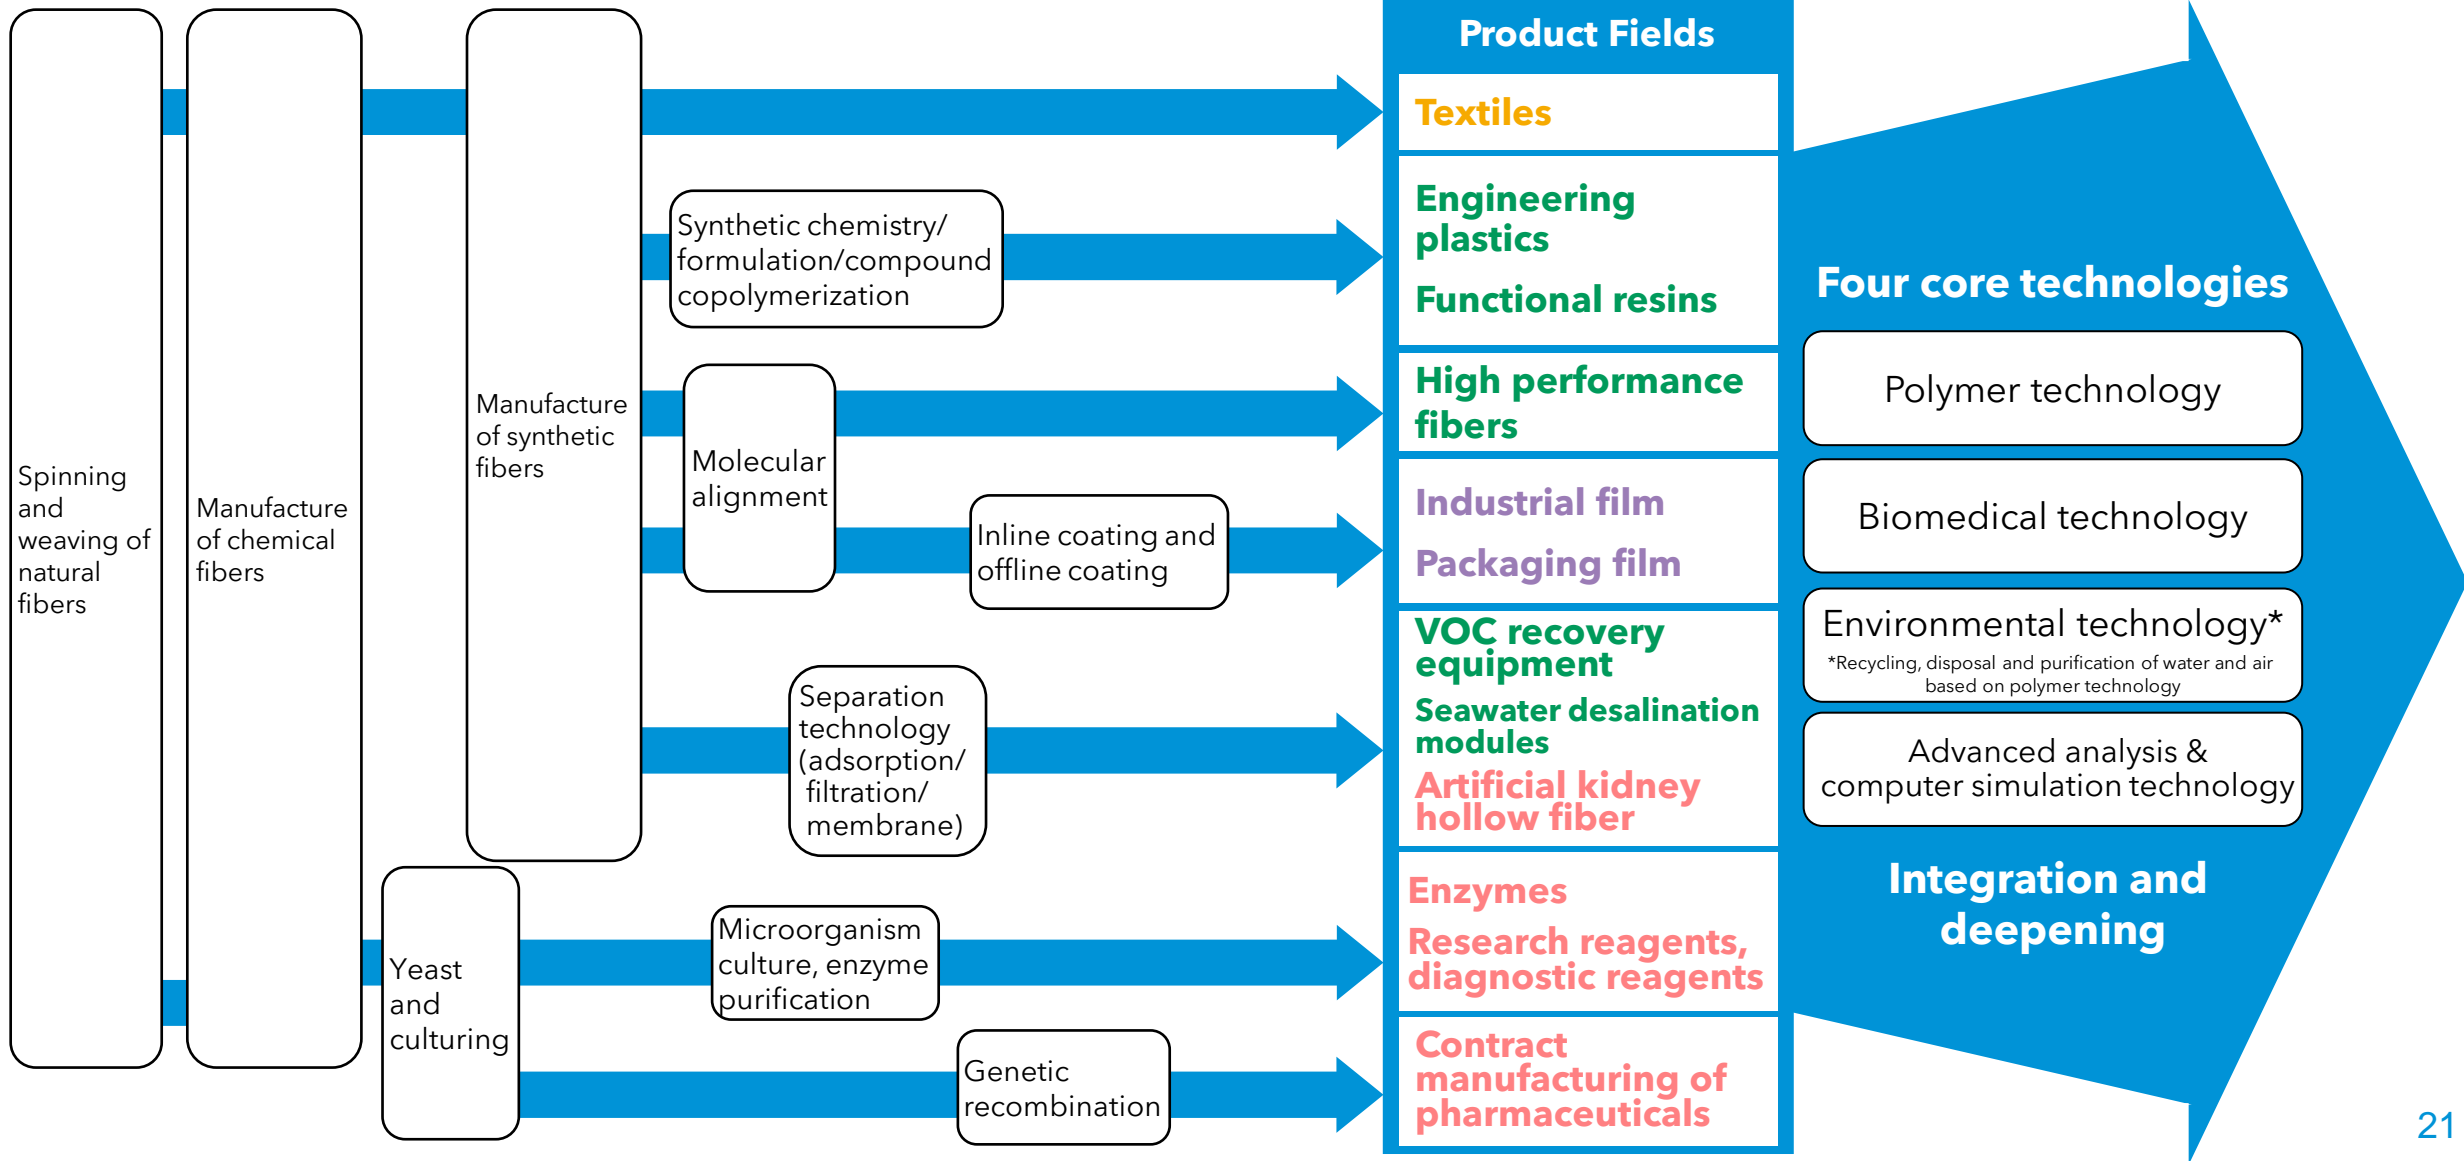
Spinning and weaving of natural fibers

Manufacture of chemical fibers

Manufacture of synthetic fibers

Synthetic chemistry/ formulation/compound copolymerization

Molecular alignment

Inline coating and offline coating

Separation technology (adsorption/ filtration/ membrane)

Yeast and culturing

Microorganism culture, enzyme purification

Genetic recombination

Product Fields

Textiles

Engineering plastics

Functional resins

High performance fibers

Industrial film

Packaging film

VOC recovery equipment

Seawater desalination modules

Artificial kidney hollow fiber

Enzymes

Research reagents, diagnostic reagents

Contract manufacturing of pharmaceuticals

Four core technologies

Polymer technology

Biomedical technology

Environmental technology*
*Recycling, disposal and purification of water and air based on polymer technology

Advanced analysis & computer simulation technology

Integration and deepening

21